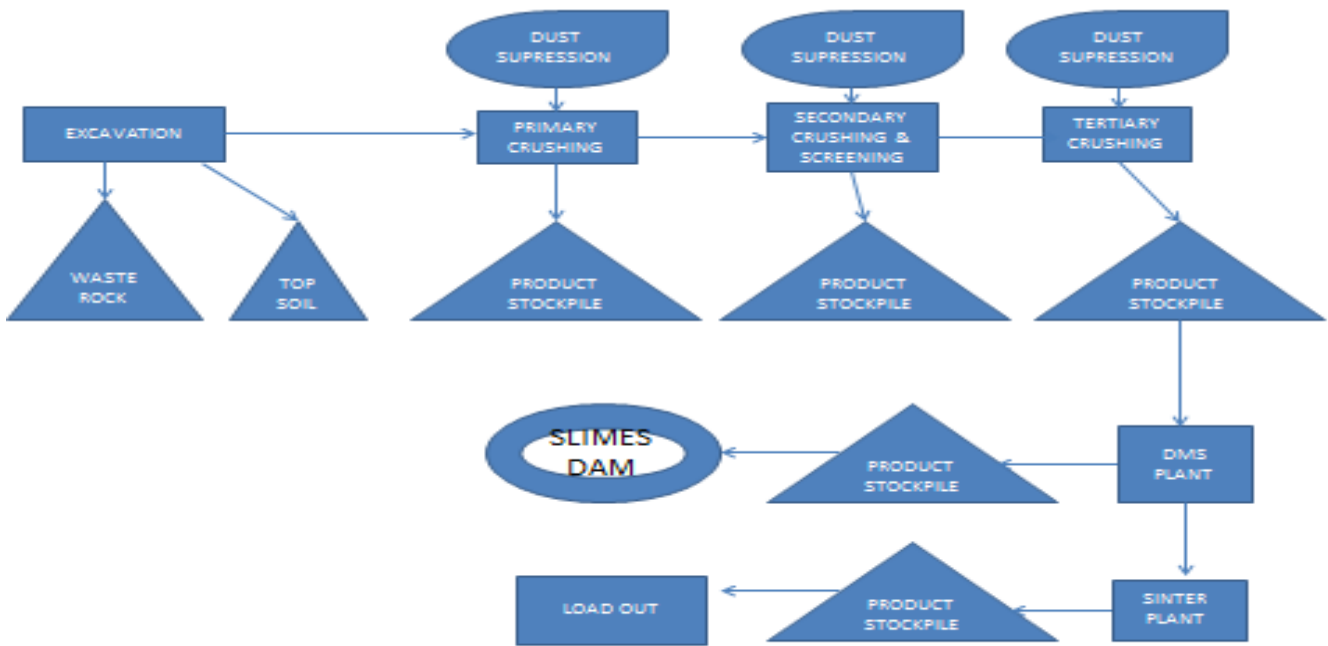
DUST SUPRESSION

DUST SUPRESSION

DUST SUPRESSION

EXCAVATION

PRIMARY CRUSHING

SECONDARY CRUSHING & SCREENING

TERTIARY CRUSHING

WASTE ROCK

TOP SOIL

PRODUCT STOCKPILE

PRODUCT STOCKPILE

PRODUCT STOCKPILE

SLIMES DAM

PRODUCT STOCKPILE

DMS PLANT

LOAD OUT

PRODUCT STOCKPILE

SINTER PLANT